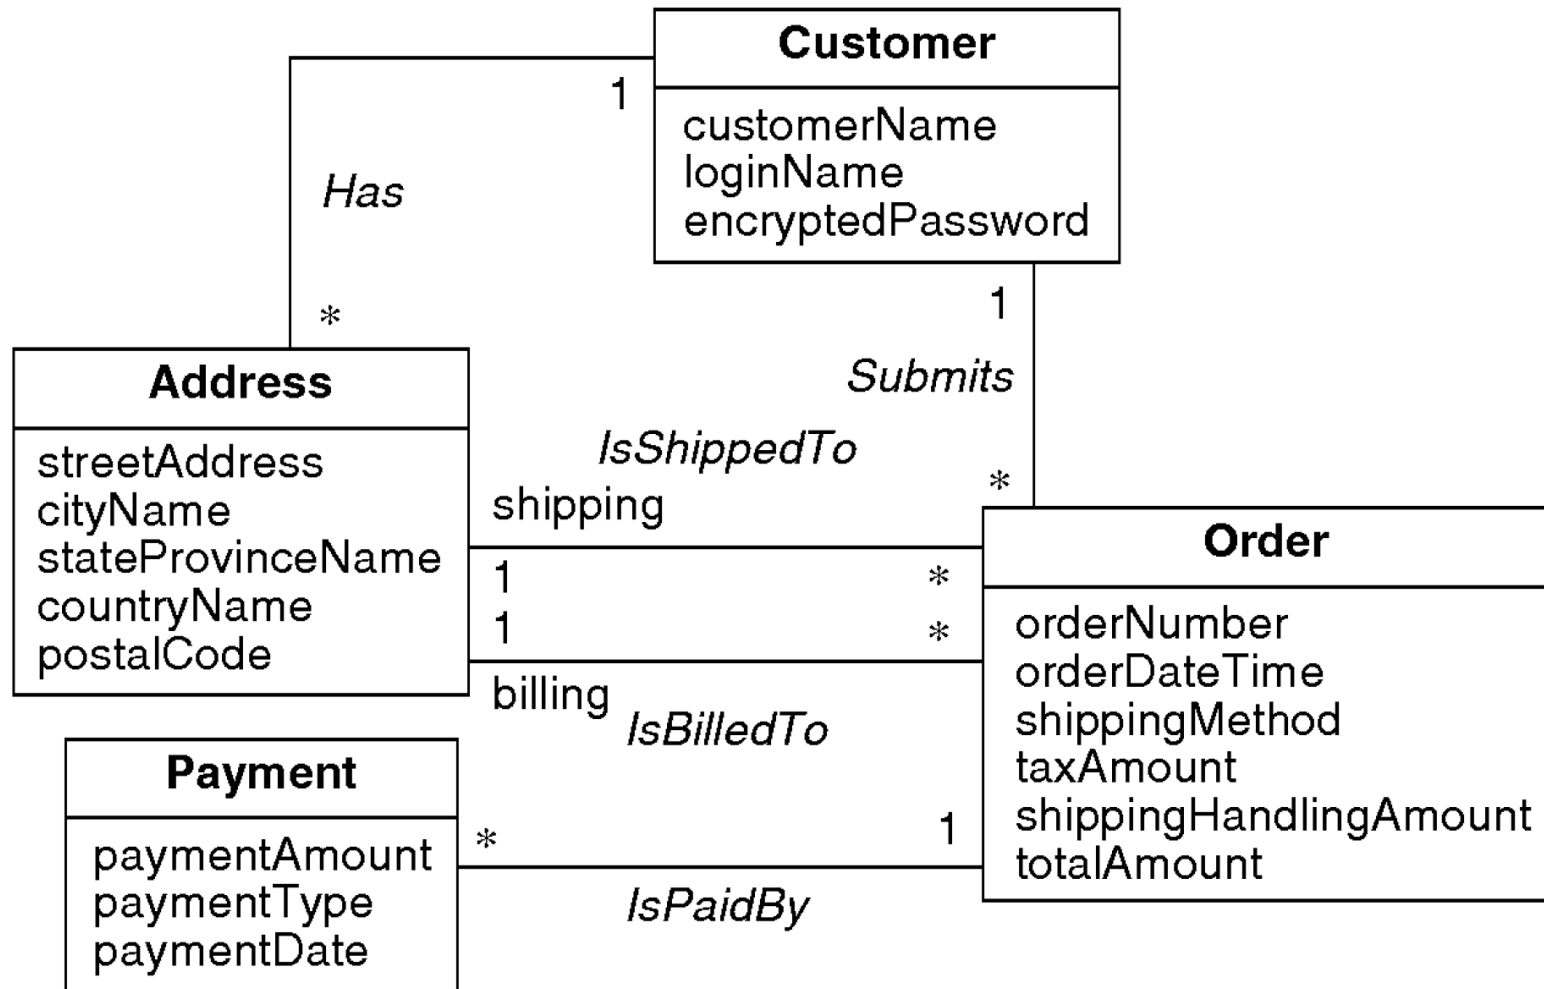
Customer
customerName
loginName
encryptedPassword

1
Has
*

Address
streetAddress
cityName
stateProvinceName
countryName
postalCode

1
Submits
*

IsShippedTo
shipping
1
*
1
*
billing
IsBilledTo

Order
orderNumber
orderDateTime
shippingMethod
taxAmount
shippingHandlingAmount
totalAmount

Payment
paymentAmount
paymentType
paymentDate

*
1
IsPaidBy